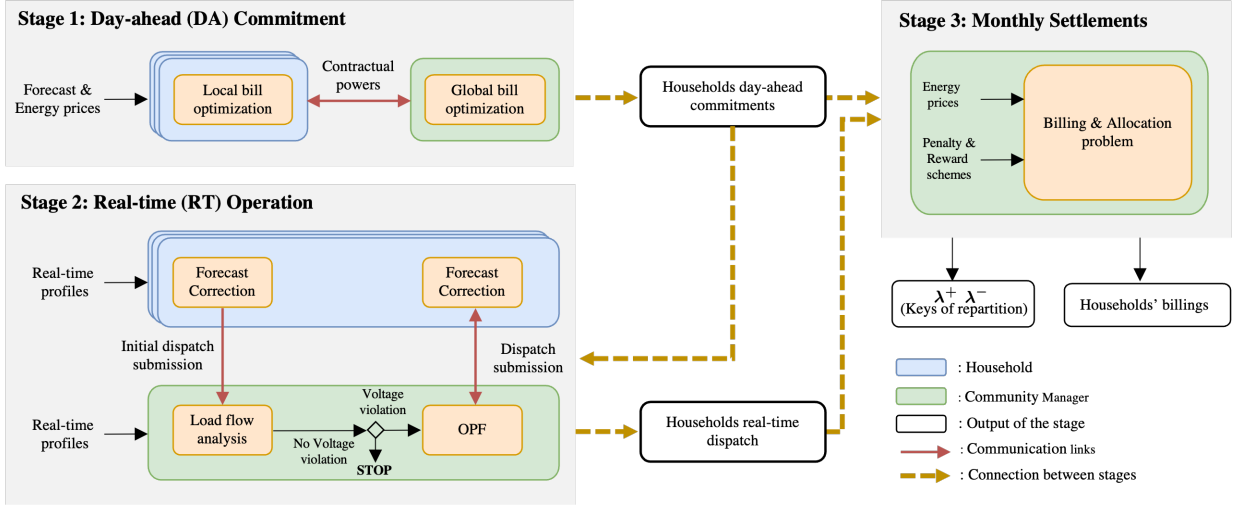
Stage 1: Day-ahead (DA) Commitment

Forecast & Energy prices

Local bill optimization

Contractual powers

Global bill optimization

Households day-ahead commitments

Stage 3: Monthly Settlements

Energy prices

Penalty & Reward schemes

Billing & Allocation problem

$\boldsymbol{\lambda}^{+}$ $\boldsymbol{\lambda}^{-}$ (Keys of repartition)

Households' billings

Stage 2: Real-time (RT) Operation

Real-time profiles

Forecast Correction

Forecast Correction

Initial dispatch submission

Dispatch submission

Real-time profiles

Load flow analysis

Voltage violation

OPF

No Voltage violation

STOP

Households real-time dispatch

: Household

: Community Manager

: Output of the stage

: Communication links

: Connection between stages